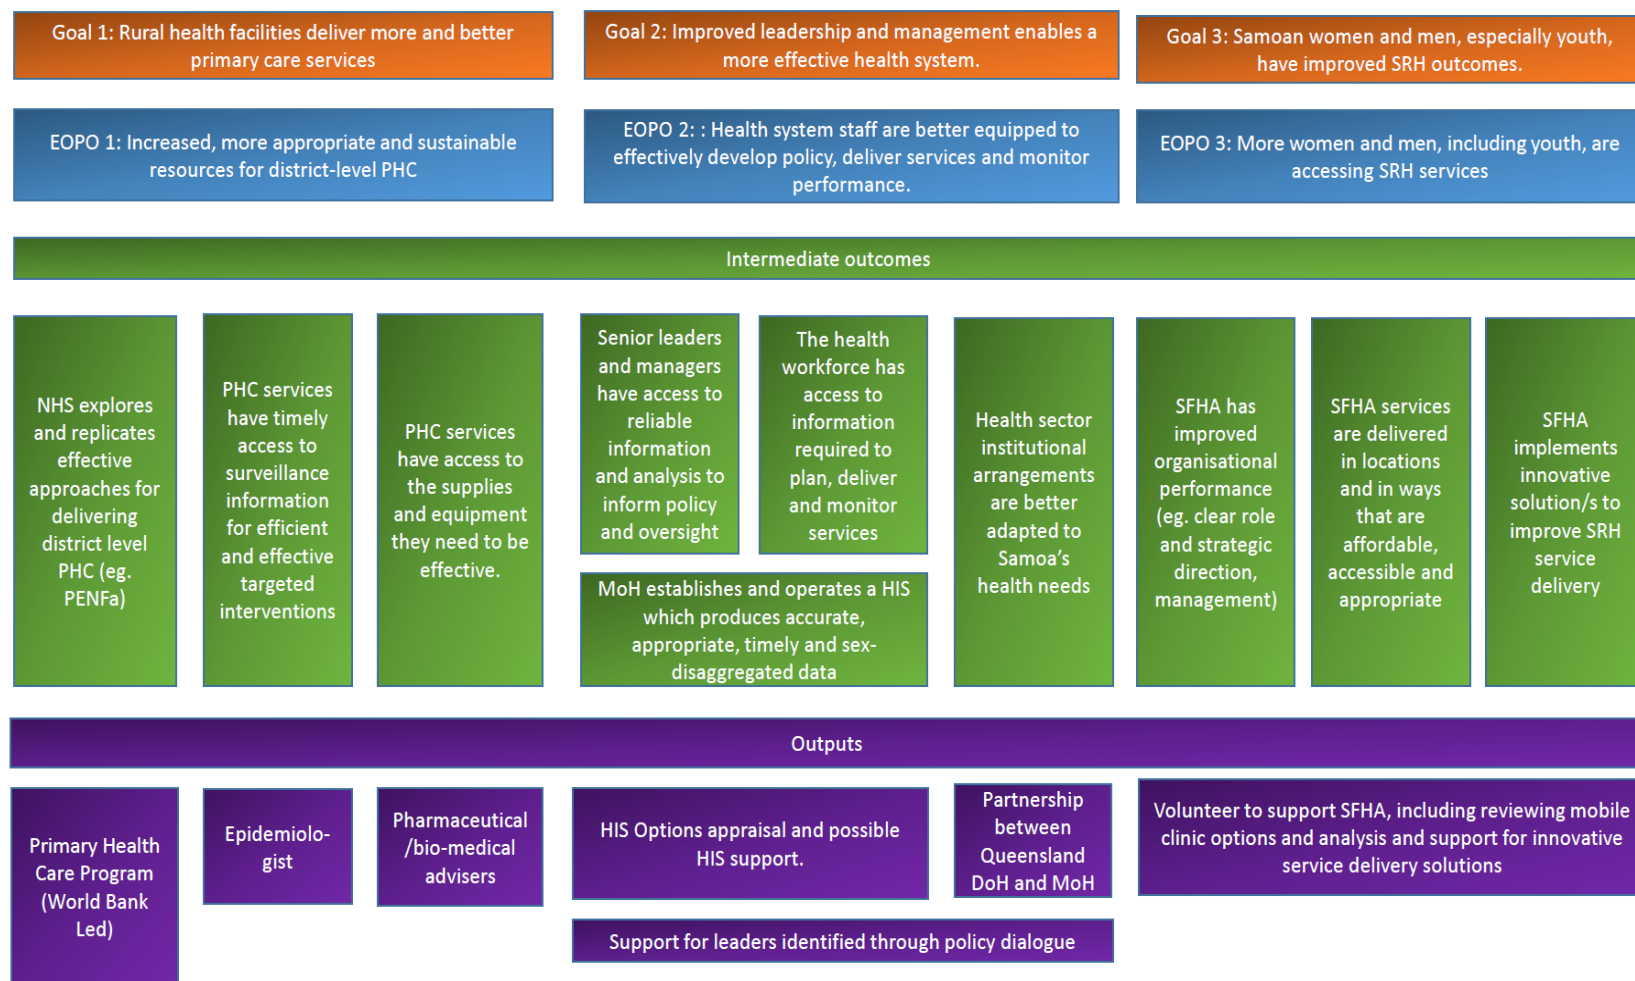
Goal 1: Rural health facilities deliver more and better primary care services

Goal 2: Improved leadership and management enables a more effective health system.

Goal 3: Samoan women and men, especially youth, have improved SRH outcomes.

EOPO 1: Increased, more appropriate and sustainable resources for district-level PHC

EOPO 2: : Health system staff are better equipped to effectively develop policy, deliver services and monitor performance.

EOPO 3: More women and men, including youth, are accessing SRH services

Intermediate outcomes

NHS explores and replicates effective approaches for delivering district level PHC (eg. PENFa)

PHC services have timely access to surveillance information for efficient and effective targeted interventions

PHC services have access to the supplies and equipment they need to be effective.

Senior leaders and managers have access to reliable information and analysis to inform policy and oversight

The health workforce has access to information required to plan, deliver and monitor services

MoH establishes and operates a HIS which produces accurate, appropriate, timely and sex-disaggregated data

Health sector institutional arrangements are better adapted to Samoa's health needs

SFHA has improved organisational performance (eg. clear role and strategic direction, management)

SFHA services are delivered in locations and in ways that are affordable, accessible and appropriate

SFHA implements innovative solution/s to improve SRH service delivery

Outputs

Primary Health Care Program (World Bank Led)

Epidemiolo-gist

Pharmaceutical /bio-medical advisers

HIS Options appraisal and possible HIS support.

Partnership between Queensland DoH and MoH

Volunteer to support SFHA, including reviewing mobile clinic options and analysis and support for innovative service delivery solutions

Support for leaders identified through policy dialogue